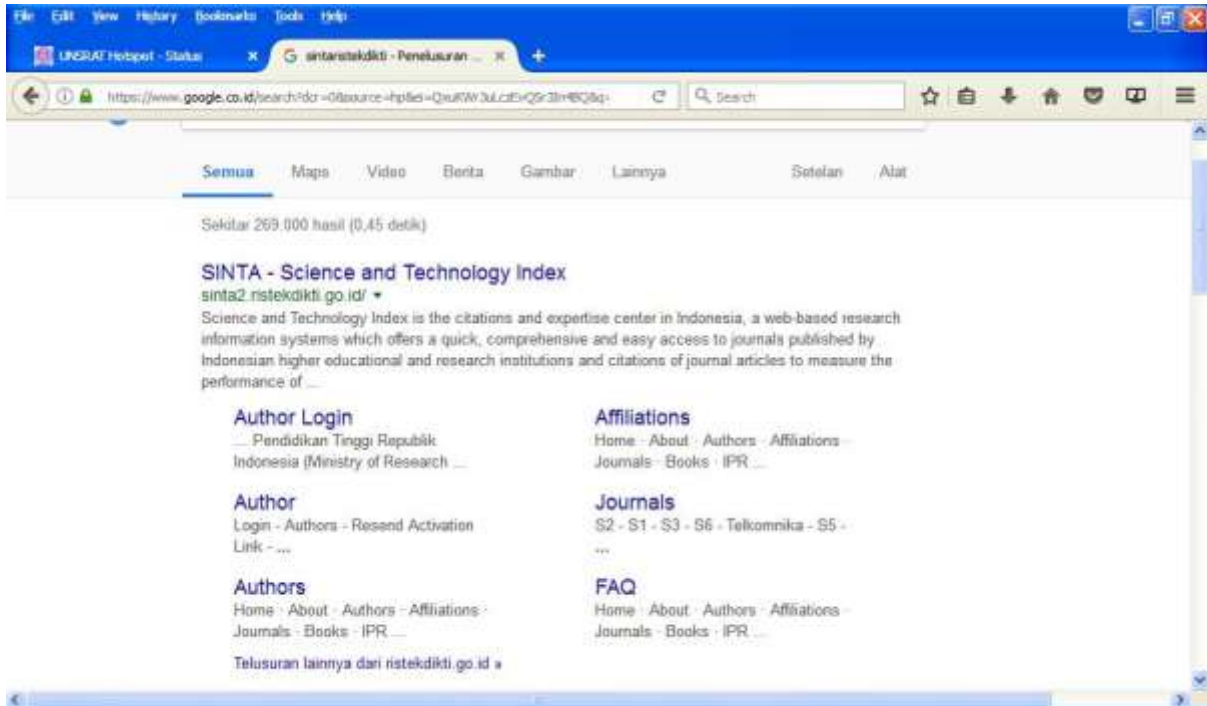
File Edit View History Bookmarks Tools Help

UNSRAT Hotspot - Status ×
sintaristekdikti - Penelusuran ... ×
+

https://www.google.co.id/search?dcr=0&source=hp&ei=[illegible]
Search

Semua Maps Video Berita Gambar Lainnya Setelan Alat

Sekitar 269.000 hasil (0,45 detik)

SINTA - Science and Technology Index
sinta2.ristekdikti.go.id/ ▾
Science and Technology Index is the citations and expertise center in Indonesia, a web-based research information systems which offers a quick, comprehensive and easy access to journals published by Indonesian higher educational and research institutions and citations of journal articles to measure the performance of ...

Author Login
... Pendidikan Tinggi Republik Indonesia (Ministry of Research ...

Author
Login - Authors - Resend Activation Link - ...

Authors
Home · About · Authors · Affiliations · Journals · Books · IPR ...

Affiliations
Home · About · Authors · Affiliations · Journals · Books · IPR ...

Journals
S2 - S1 - S3 - S6 - Telkomnika - S5 - ...

FAQ
Home · About · Authors · Affiliations · Journals · Books · IPR ...

Telusuran lainnya dari ristekdikti.go.id »